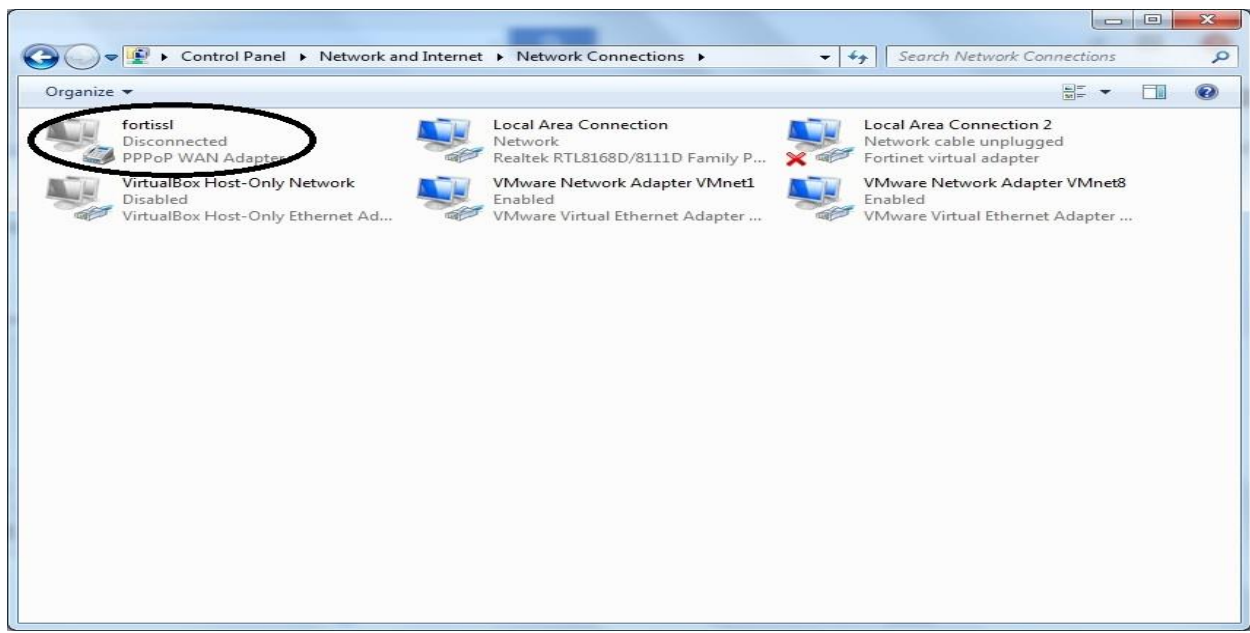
▸ Control Panel ▸ Network and Internet ▸ Network Connections ▸

Search Network Connections

Organize ▾

fortissl
Disconnected
PPPoP WAN Adapter

Local Area Connection
Network
Realtek RTL8168D/8111D Family P...

Local Area Connection 2
Network cable unplugged
Fortinet virtual adapter

VirtualBox Host-Only Network
Disabled
VirtualBox Host-Only Ethernet Ad...

VMware Network Adapter VMnet1
Enabled
VMware Virtual Ethernet Adapter ...

VMware Network Adapter VMnet8
Enabled
VMware Virtual Ethernet Adapter ...